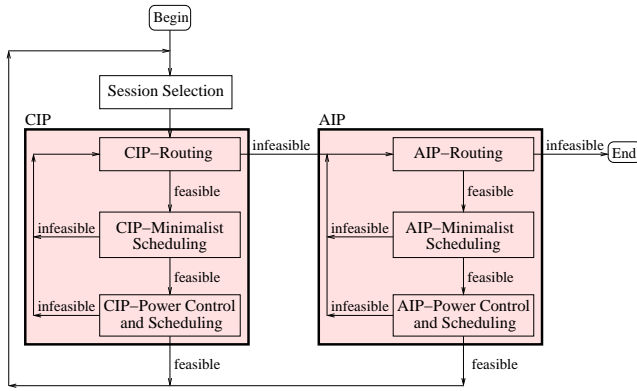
Begin

Session Selection

CIP

CIP–Routing

infeasible

feasible

infeasible

CIP–Minimalist Scheduling

feasible

infeasible

CIP–Power Control and Scheduling

feasible

AIP

AIP–Routing

infeasible

End

feasible

infeasible

AIP–Minimalist Scheduling

feasible

infeasible

AIP–Power Control and Scheduling

feasible